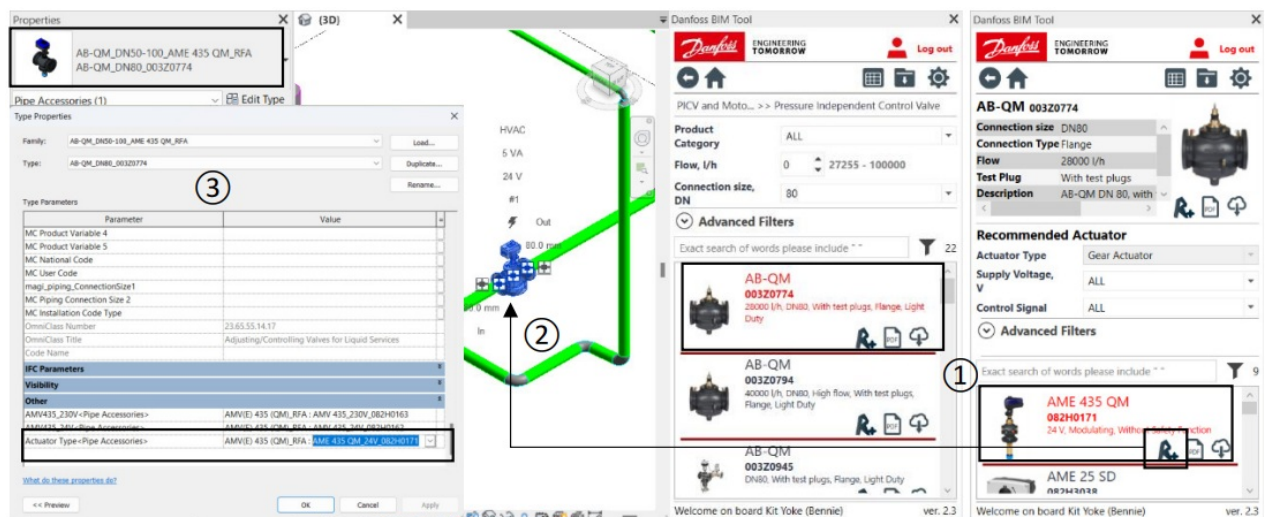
Properties

AB-QM_DN50-100_AME 435 QM_RFA
AB-QM_DN80_003Z0774

Pipe Accessories (1)
Edit Type

Type Properties

Family: AB-QM_DN50-100_AME 435 QM_RFA
Load...
Type: AB-QM_DN80_003Z0774
Duplicate...
Rename...

③

Type Parameters

| Parameter | Value |
|---|---|
| MC Product Variable 4 | |
| MC Product Variable 5 | |
| MC National Code | |
| MC User Code | |
| magi_piping_ConnectionSize1 | |
| MC Piping Connection Size 2 | |
| MC Installation Code Type | |
| OmniClass Number | 23.65.55.14.17 |
| OmniClass Title | Adjusting/Controlling Valves for Liquid Services |
| Code Name | |
| IFC Parameters | |
| Visibility | |
| Other | |
| AMV435_230V<Pipe Accessories> | AMV(E) 435 (QM)_RFA : AMV 435_230V_082H0163 |
| AMV435_24V<Pipe Accessories> | AMV(E) 435 (QM)_RFA : AMV 435_24V_082H0162 |
| Actuator Type<Pipe Accessories> | AMV(E) 435 (QM)_RFA : AME 435 QM_24V_082H0171 |

What do these properties do?

<< Preview
OK
Cancel
Apply

(3D)

HVAC
5 VA
24 V
#1
Out
80.0 mm
0 mm
In

②

Danfoss BIM Tool
Danfoss ENGINEERING TOMORROW
Log out

PICV and Moto... >> Pressure Independent Control Valve

Product Category: ALL
Flow, l/h: 0  27255 - 100000
Connection size, DN: 80

Advanced Filters

Exact search of words please include " "
22

AB-QM
003Z0774
28000 l/h, DN80, With test plugs, Flange, Light Duty

AB-QM
003Z0794
40000 l/h, DN80, High flow, With test plugs, Flange, Light Duty

AB-QM
003Z0945
DN80, With test plugs, Flange, Light Duty

Welcome on board Kit Yoke (Bennie)
ver. 2.3

Danfoss BIM Tool
Danfoss ENGINEERING TOMORROW
Log out

AB-QM 003Z0774

| Connection size | DN80 |
|---|---|
| Connection Type | Flange |
| Flow | 28000 l/h |
| Test Plug | With test plugs |
| Description | AB-QM DN 80, with |

Recommended Actuator

Actuator Type: Gear Actuator
Supply Voltage, V: ALL
Control Signal: ALL

Advanced Filters

①

Exact search of words please include " "
9

AME 435 QM
082H0171
24 V, Modulating, Without Safety Function

AME 25 SD
082H3038

Welcome on board Kit Yoke (Bennie)
ver. 2.3